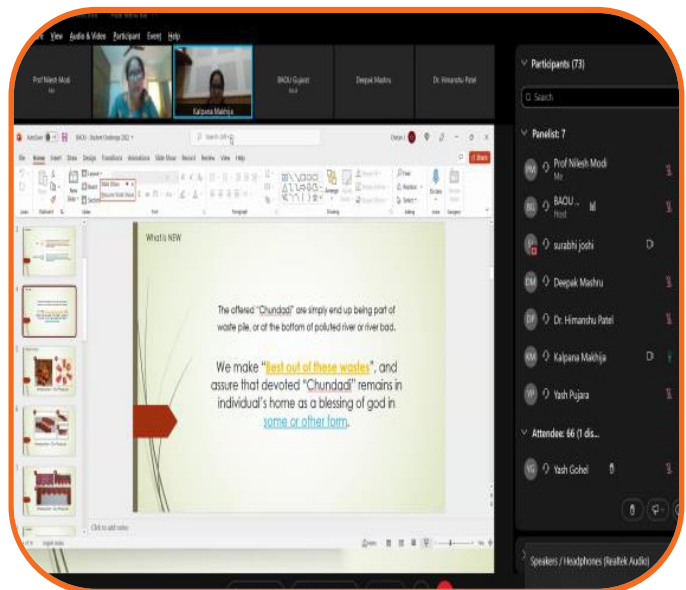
View Audio & Video Participant Event Help

Prof Nilesh Modi

Kalpana Makhija

BAOU Gujarat

Deepak Mashru

Dr. Himanshu Patel

BAOU - Student Challenge 2022

File Home Insert Draw Design Transitions Animations Slide Show Record Review View Help

What is NEW

The offered "Chundadi" are simply end up being part of waste pile, or at the bottom of polluted river or river bad.

We make "best out of these wastes", and assure that devoted "Chundadi" remains in individual's home as a blessing of god in some or other form.

Click to add notes

Participants (73)

Search

Panelist: 7

Prof Nilesh Modi
Me

BAOU
Host

surabhi joshi

Deepak Mashru

Dr. Himanshu Patel

Kalpana Makhija

Yash Pujara

Attendee: 66 (1 dis...

Yash Gohel

Speakers / Headphones (Realtek Audio)